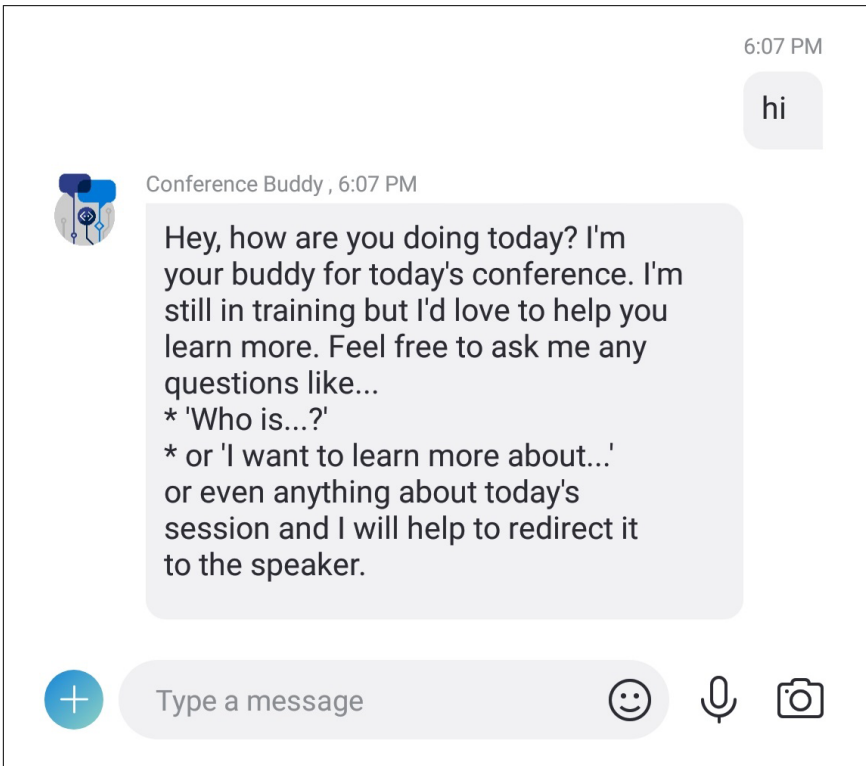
6:07 PM

hi

Conference Buddy , 6:07 PM

Hey, how are you doing today? I'm your buddy for today's conference. I'm still in training but I'd love to help you learn more. Feel free to ask me any questions like...
* 'Who is...?'
* or 'I want to learn more about...'
or even anything about today's session and I will help to redirect it to the speaker.

Type a message